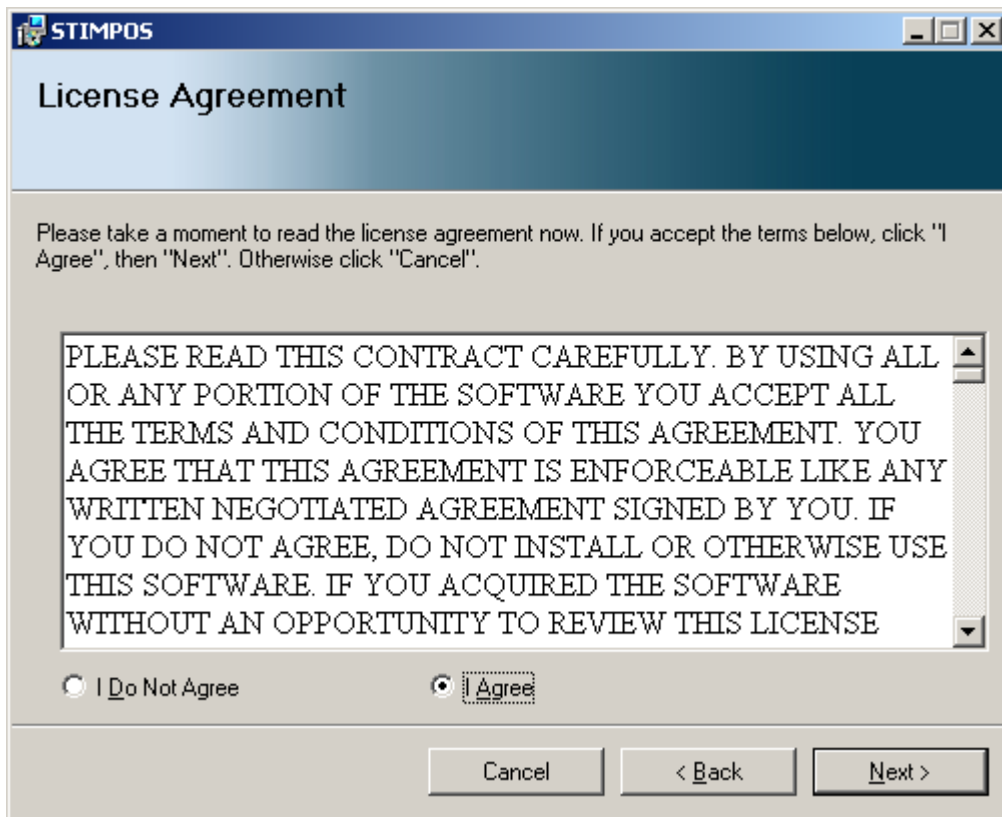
STIMPOS

License Agreement

Please take a moment to read the license agreement now. If you accept the terms below, click "I Agree", then "Next". Otherwise click "Cancel".

PLEASE READ THIS CONTRACT CAREFULLY. BY USING ALL OR ANY PORTION OF THE SOFTWARE YOU ACCEPT ALL THE TERMS AND CONDITIONS OF THIS AGREEMENT. YOU AGREE THAT THIS AGREEMENT IS ENFORCEABLE LIKE ANY WRITTEN NEGOTIATED AGREEMENT SIGNED BY YOU. IF YOU DO NOT AGREE, DO NOT INSTALL OR OTHERWISE USE THIS SOFTWARE. IF YOU ACQUIRED THE SOFTWARE WITHOUT AN OPPORTUNITY TO REVIEW THIS LICENSE

I Do Not Agree

I Agree

Cancel

< Back

Next >